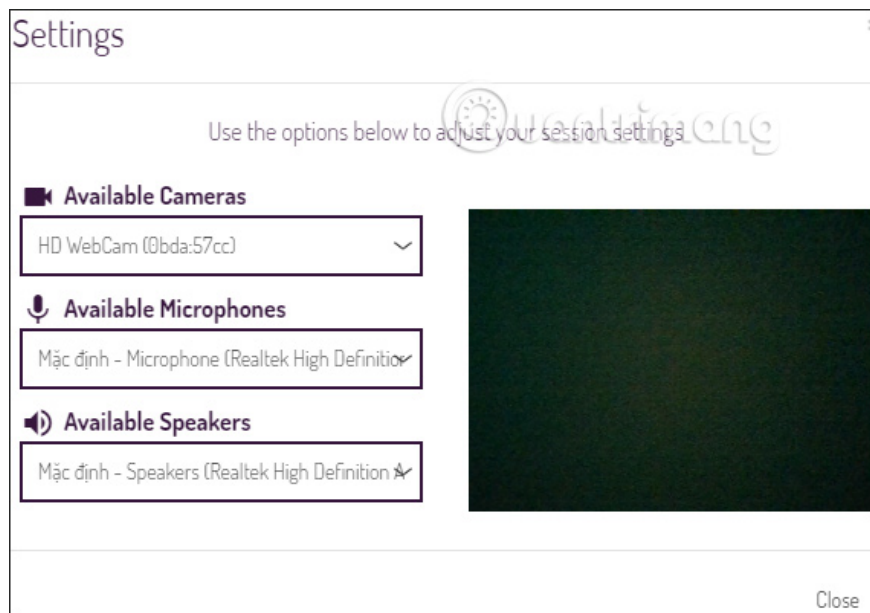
Settings

Use the options below to adjust your session settings.

Available Cameras

HD WebCam (0bda:57cc)

Available Microphones

Mặc định - Microphone (Realtek High Definitio

Available Speakers

Mặc định - Speakers (Realtek High Definition A

Close